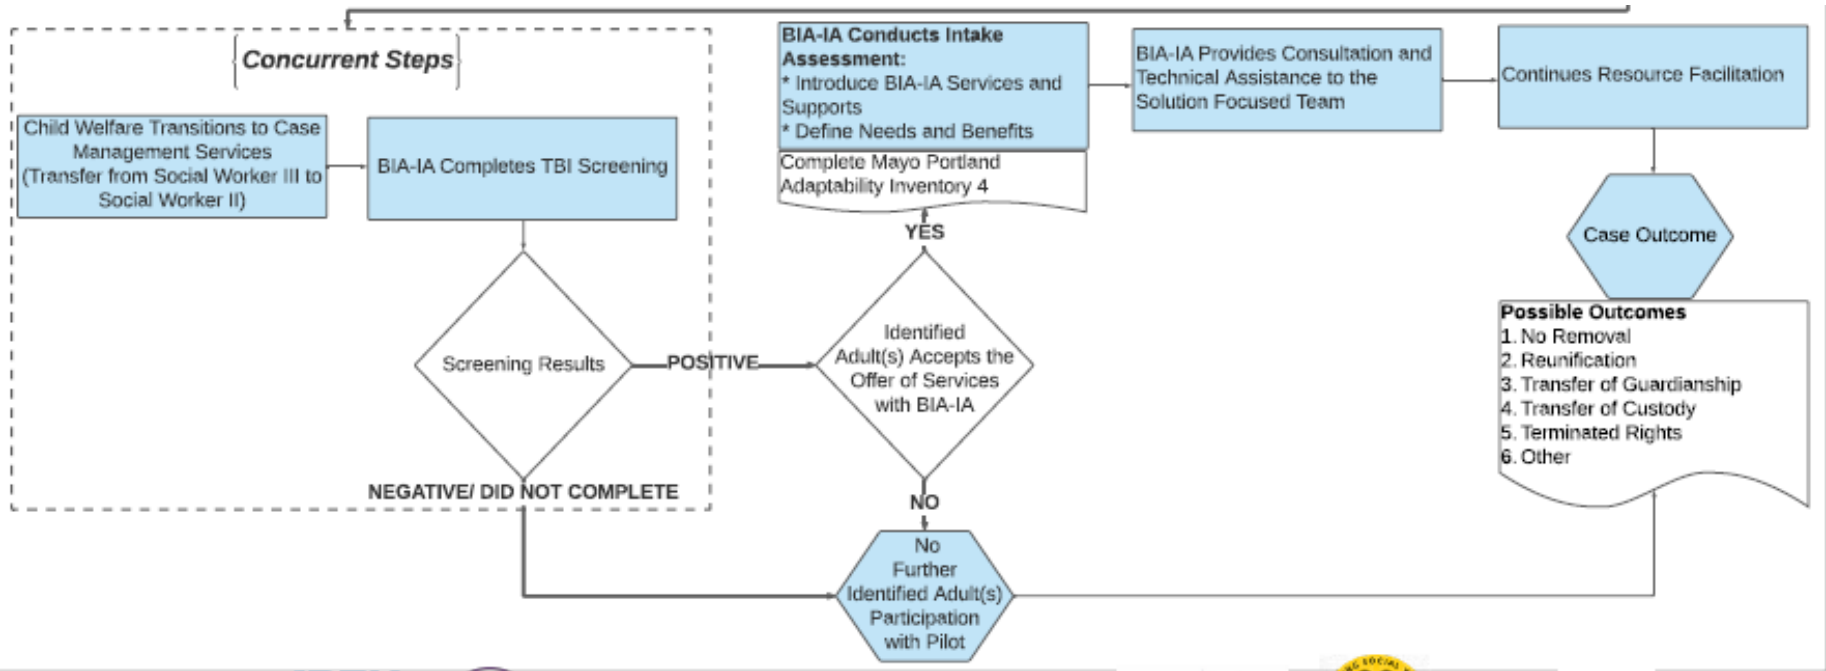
Concurrent Steps

Child Welfare Transitions to Case Management Services (Transfer from Social Worker III to Social Worker II)

BIA-IA Completes TBI Screening

Screening Results

POSITIVE

NEGATIVE/ DID NOT COMPLETE

Identified Adult(s) Accepts the Offer of Services with BIA-IA

YES

NO

BIA-IA Conducts Intake Assessment:
* Introduce BIA-IA Services and Supports
* Define Needs and Benefits

Complete Mayo Portland Adaptability Inventory 4

BIA-IA Provides Consultation and Technical Assistance to the Solution Focused Team

Continues Resource Facilitation

Case Outcome

Possible Outcomes
1. No Removal
2. Reunification
3. Transfer of Guardianship
4. Transfer of Custody
5. Terminated Rights
6. Other

No Further Identified Adult(s) Participation with Pilot